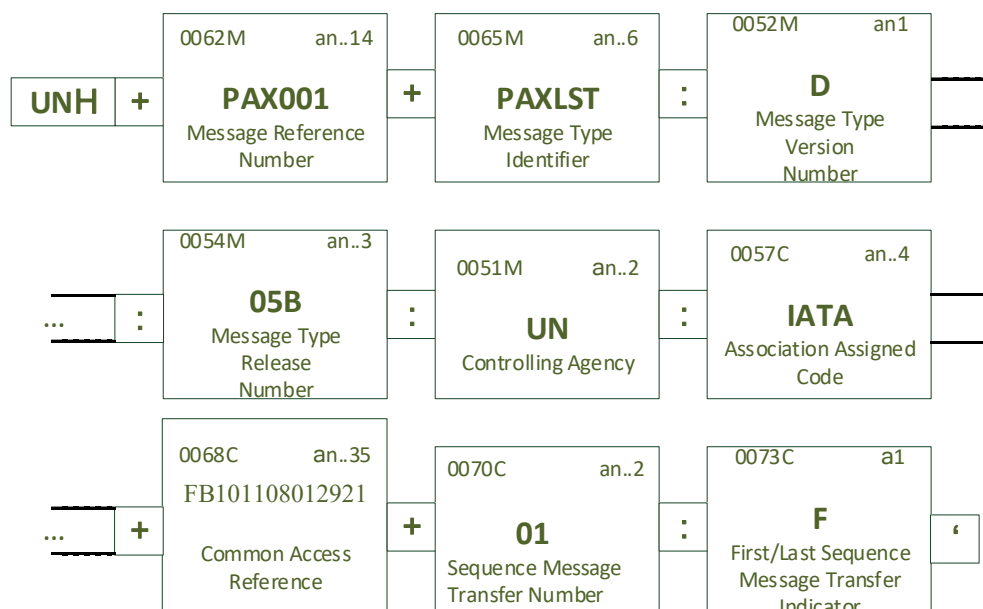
UNH

+

0062M an..14
PAX001
Message Reference Number

+

0065M an..6
PAXLST
Message Type Identifier

:

0052M an1
D
Message Type Version Number

...

:

0054M an..3
05B
Message Type Release Number

:

0051M an..2
UN
Controlling Agency

:

0057C an..4
IATA
Association Assigned Code

...

+

0068C an..35
FB101108012921
Common Access Reference

+

0070C an..2
01
Sequence Message Transfer Number

:

0073C a1
F
First/Last Sequence Message Transfer Indicator

‘